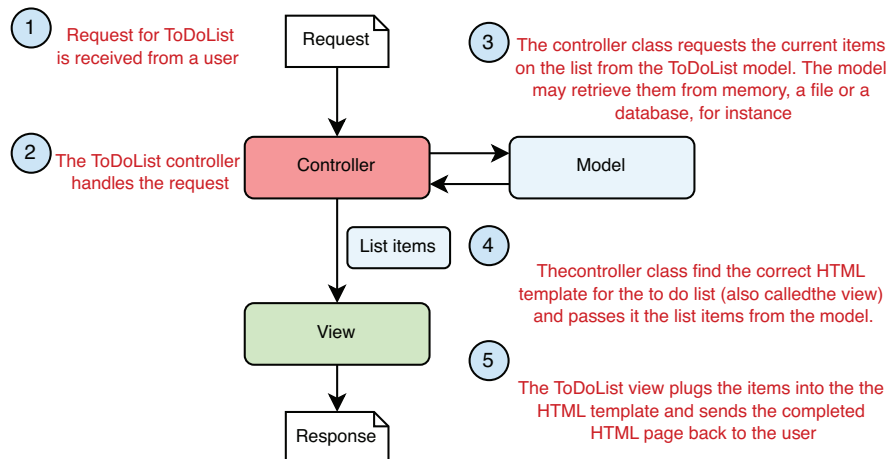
1

Request for ToDoList is received from a user

Request

3

The controller class requests the current items on the list from the ToDoList model. The model may retrieve them from memory, a file or a database, for instance

2

The ToDoList controller handles the request

Controller

Model

List items

4

Thecontroller class find the correct HTML template for the to do list (also calledthe view) and passes it the list items from the model.

View

5

The ToDoList view plugs the items into the the HTML template and sends the completed HTML page back to the user

Response